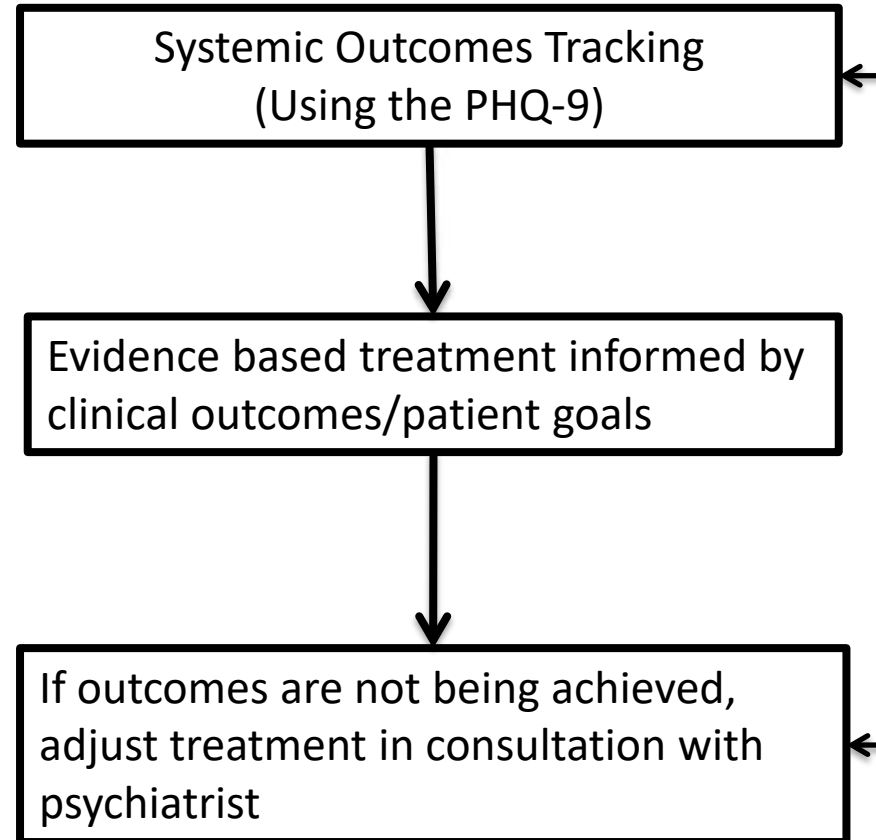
Systemic Outcomes Tracking
(Using the PHQ-9)

Evidence based treatment informed by clinical outcomes/patient goals

If outcomes are not being achieved, adjust treatment in consultation with psychiatrist